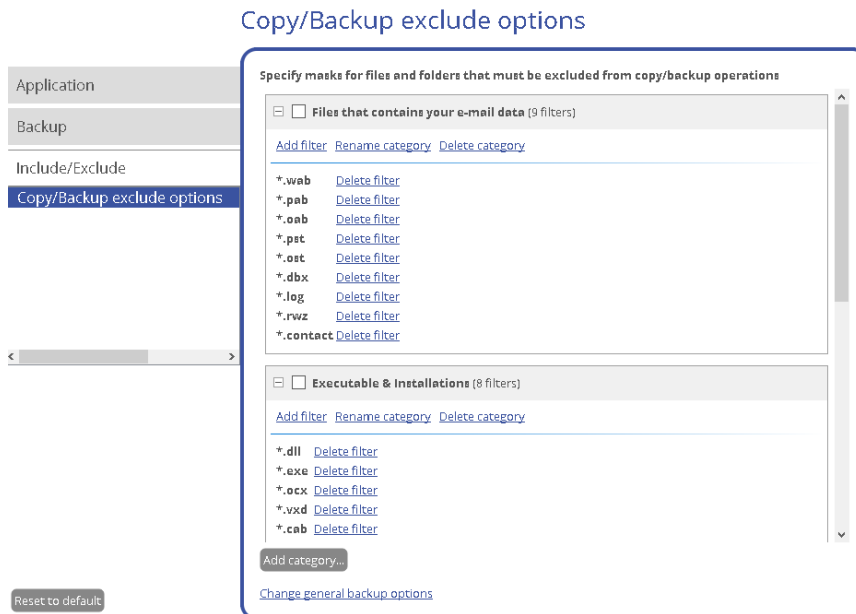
Copy/Backup exclude options

Application

Backup

Include/Exclude

Copy/Backup exclude options

Reset to default

Specify masks for files and folders that must be excluded from copy/backup operations

Files that contains your e-mail data (9 filters)

Add filter Rename category Delete category

*.wab Delete filter
*.pab Delete filter
*.oab Delete filter
*.pst Delete filter
*.ost Delete filter
*.dbx Delete filter
*.log Delete filter
*.rwz Delete filter
*.contact Delete filter

Executable & Installations (8 filters)

Add filter Rename category Delete category

*.dll Delete filter
*.exe Delete filter
*.ocx Delete filter
*.vxd Delete filter
*.cab Delete filter

Add category...

Change general backup options